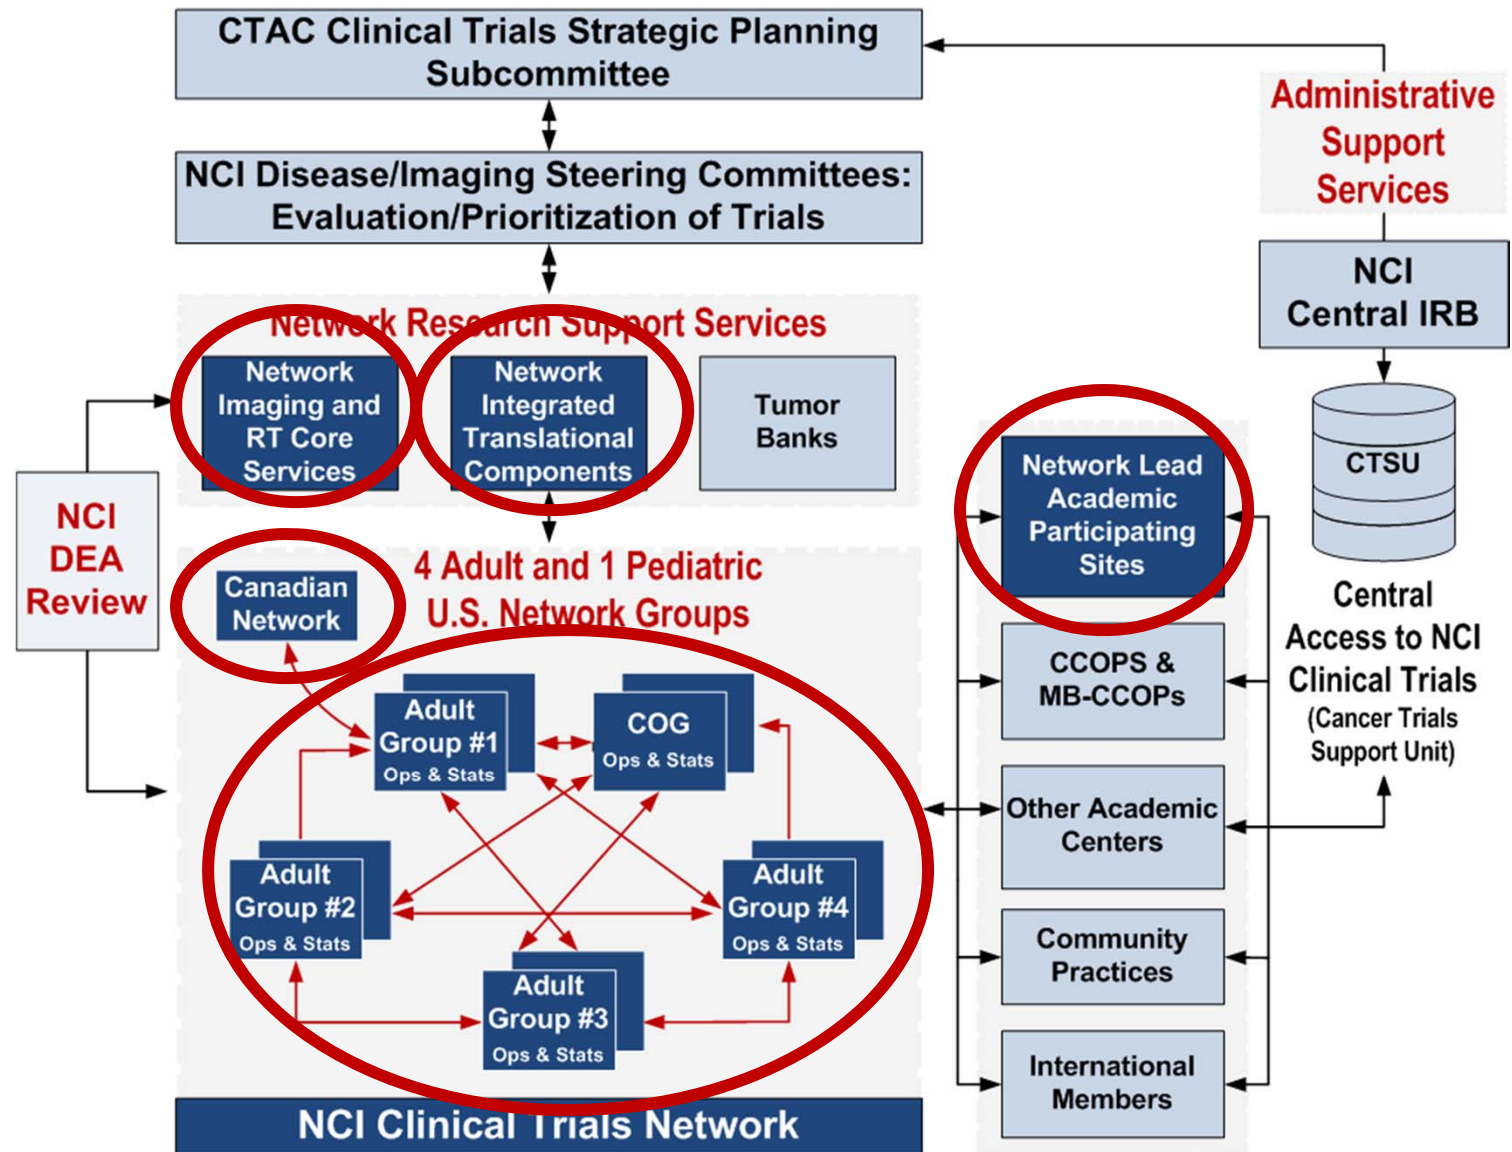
CTAC Clinical Trials Strategic Planning Subcommittee

NCI Disease/Imaging Steering Committees: Evaluation/Prioritization of Trials

Network Research Support Services

Network Imaging and RT Core Services

Network Integrated Translational Components

Tumor Banks

NCI DEA Review

4 Adult and 1 Pediatric U.S. Network Groups

Canadian Network

Adult Group #1 Ops & Stats

COG Ops & Stats

Adult Group #2 Ops & Stats

Adult Group #4 Ops & Stats

Adult Group #3 Ops & Stats

NCI Clinical Trials Network

Administrative Support Services

NCI Central IRB

CTSU

Central Access to NCI Clinical Trials (Cancer Trials Support Unit)

Network Lead Academic Participating Sites

CCOPS & MB-CCOPs

Other Academic Centers

Community Practices

International Members